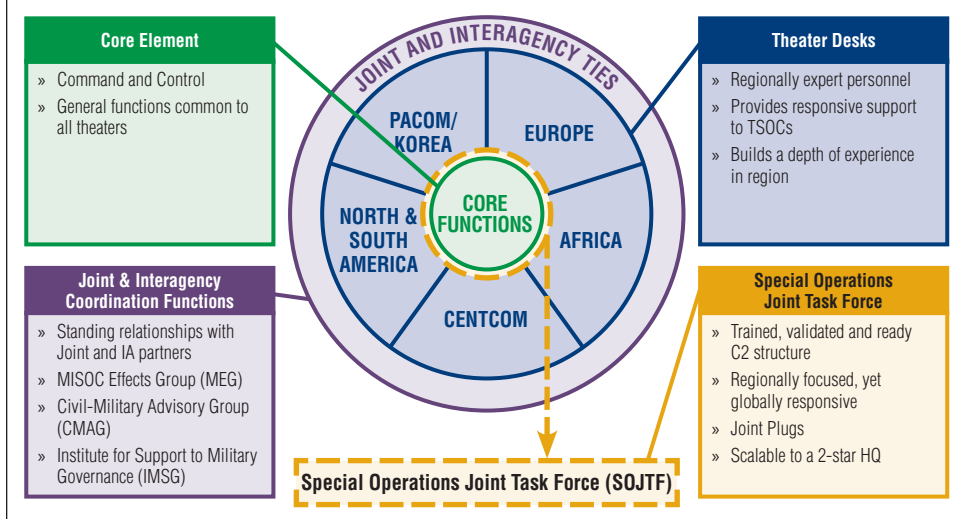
Core Element

» Command and Control
» General functions common to all theaters

JOINT AND INTERAGENCY TIES

PACOM/ KOREA

EUROPE

NORTH & SOUTH AMERICA

CORE FUNCTIONS

AFRICA

CENTCOM

Theater Desks

» Regionally expert personnel
» Provides responsive support to TSOCs
» Builds a depth of experience in region

Joint & Interagency Coordination Functions

» Standing relationships with Joint and IA partners
» MISOC Effects Group (MEG)
» Civil-Military Advisory Group (CMAG)
» Institute for Support to Military Governance (IMSG)

Special Operations Joint Task Force

» Trained, validated and ready C2 structure
» Regionally focused, yet globally responsive
» Joint Plugs
» Scalable to a 2-star HQ

Special Operations Joint Task Force (SOJTF)